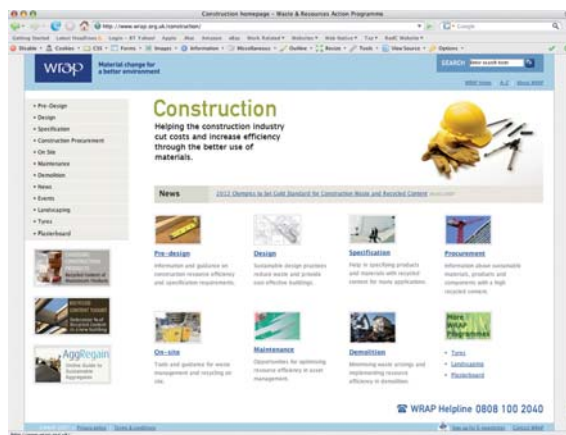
Construction homepage - Waste & Resources Action Programme

http://www.wrap.org.uk/construction/

Google

Getting Started Latest Headlines Login - BT Yahoo! Apple Mac Amazon eBay Work Related Websites Web Native Tax Kodi Website

Disable Cookies CSS Forms Images Information Miscellaneous Outline Resize Tools View Source Options

wrap Material change for a better environment

SEARCH Enter search term

WRAP Home A-Z About WRAP

• Pre-Design
• Design
• Specification
• Construction Procurement
• On Site
• Maintenance
• Demolition
• News
• Events
• Landscaping
• Tyres
• Plasterboard

Construction

Helping the construction industry cut costs and increase efficiency through the better use of materials.

News 2012 Olympics to Set Gold Standard for Construction Waste and Recycled Content

Pre-design
Information and guidance on construction resource efficiency and specification requirements.

Design
Sustainable design practices reduce waste and provide cost effective buildings.

Specification
Help in specifying products and materials with recycled content for more applications.

Procurement
Information about sustainable materials, products and components with a high recycled content.

On-site
Tools and guidance for waste management and recycling on site.

Maintenance
Opportunities for optimising resource efficiency in asset management.

Demolition
Minimising waste arisings and implementing resource efficiency in demolition.

More WRAP Programmes
• Tyres
• Landscaping
• Plasterboard

AggRegain

WRAP Helpline 0808 100 2040

Privacy policy Terms & conditions